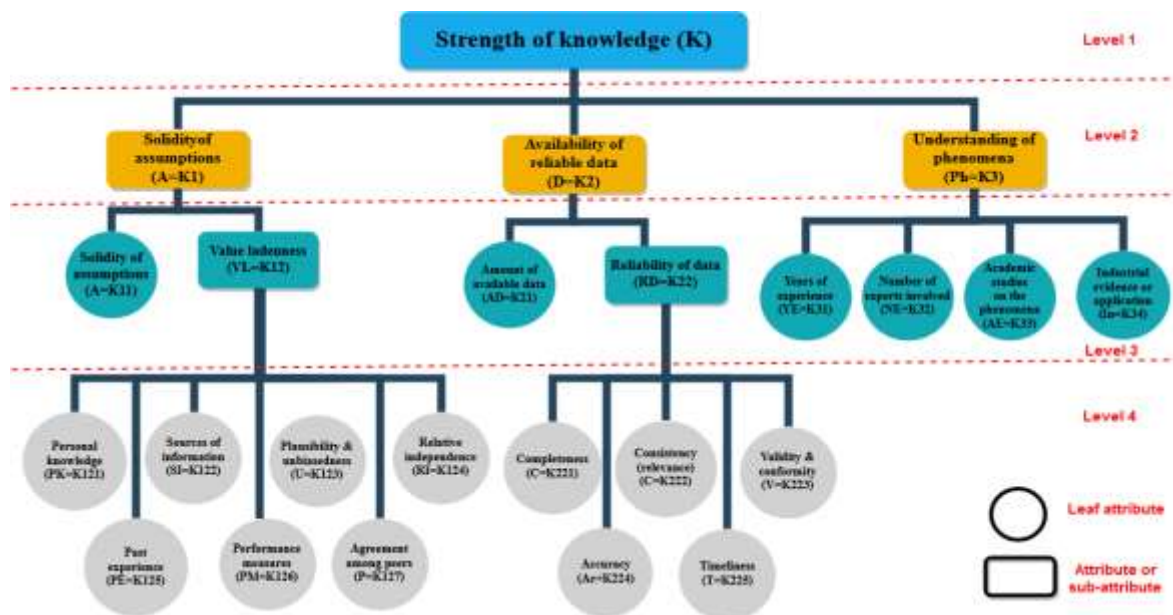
Strength of knowledge (K)

Level 1

Solidityof assumptions (A=K1)

Availability of reliable data (D=K2)

Understanding of phenomena (Ph=K3)

Level 2

Solidity of assumptions (A=K11)

Value ladenness (VL=K12)

Amount of available data (AD=K21)

Reliability of data (RD=K22)

Years of experience (YE=K31)

Number of experts involved (NE=K32)

Academic studies on the phenomena (AE=K33)

Industrial evidence or application (In=K34)

Level 3

Level 4

Personal knowledge (PK=K121)

Sources of information (SI=K122)

Plausibility & unbiasedness (U=K123)

Relative independence (RI=K124)

Past experience (PE=K125)

Performance measures (PM=K126)

Agreement among peers (P=K127)

Completeness (C=K221)

Consistency (relevance) (C=K222)

Validity & conformity (V=K223)

Accuracy (Ac=K224)

Timeliness (T=K225)

Leaf attribute

Attribute or sub-attribute